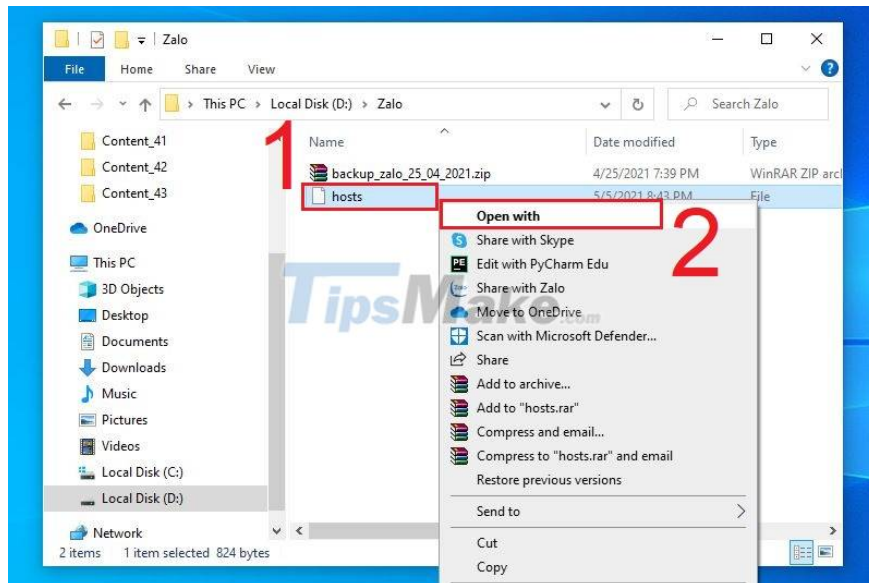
Zalo

File Home Share View

This PC > Local Disk (D:) > Zalo

Search Zalo

Content_41
Content_42
Content_43
OneDrive
This PC
3D Objects
Desktop
Documents
Downloads
Music
Pictures
Videos
Local Disk (C:)
Local Disk (D:)
Network

| Name | Date modified | Type |
|---|---|---|
| backup_zalo_25_04_2021.zip | 4/25/2021 7:39 PM | WinRAR ZIP arch |
| hosts | 5/5/2021 8:43 PM | File |

1

2

Open with
Share with Skype
Edit with PyCharm Edu
Share with Zalo
Move to OneDrive
Scan with Microsoft Defender...
Share
Add to archive...
Add to "hosts.rar"
Compress and email...
Compress to "hosts.rar" and email
Restore previous versions
Send to
Cut
Copy

TipsMake.com

2 items 1 item selected 824 bytes